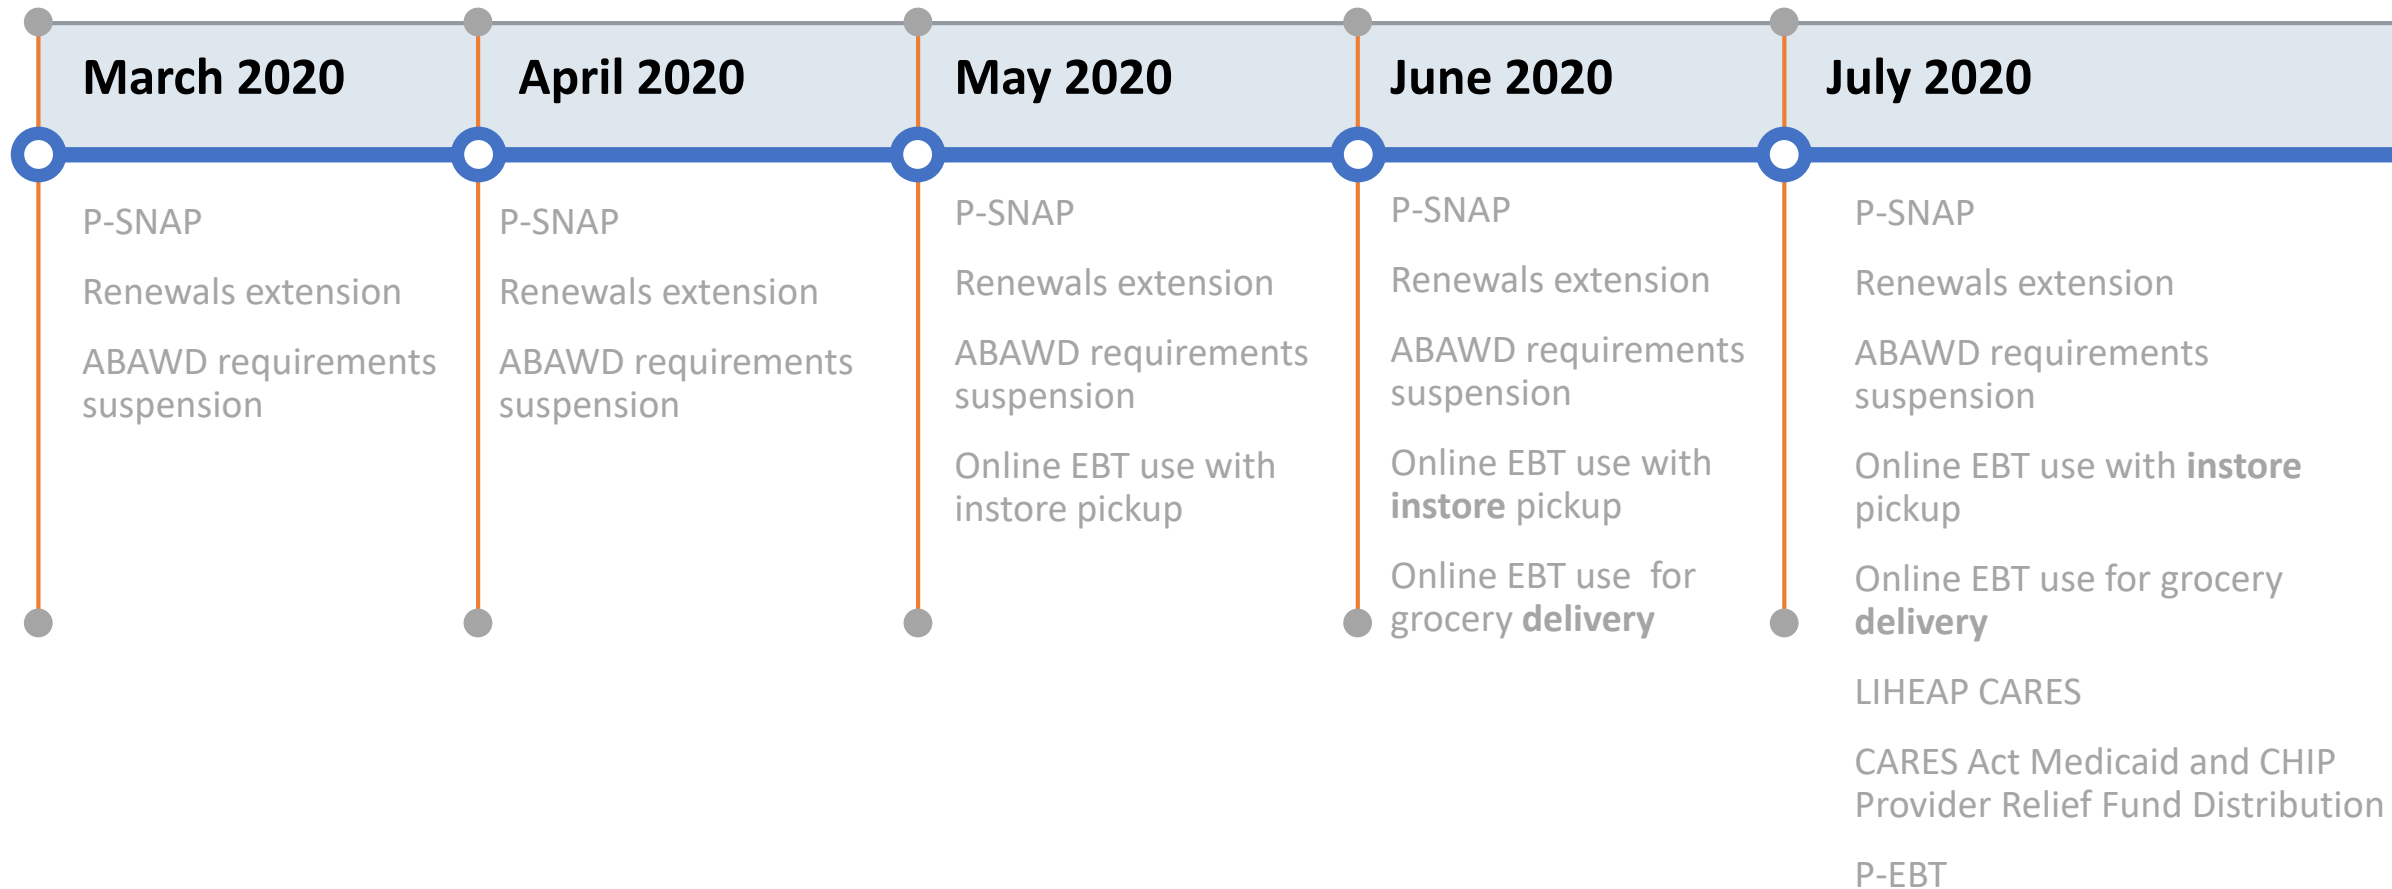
March 2020

P-SNAP

Renewals extension

ABAWD requirements suspension

April 2020

P-SNAP

Renewals extension

ABAWD requirements suspension

May 2020

P-SNAP

Renewals extension

ABAWD requirements suspension

Online EBT use with instore pickup

June 2020

P-SNAP

Renewals extension

ABAWD requirements suspension

Online EBT use with **instore** pickup

Online EBT use for grocery **delivery**

July 2020

P-SNAP

Renewals extension

ABAWD requirements suspension

Online EBT use with **instore** pickup

Online EBT use for grocery **delivery**

LIHEAP CARES

CARES Act Medicaid and CHIP Provider Relief Fund Distribution

P-EBT